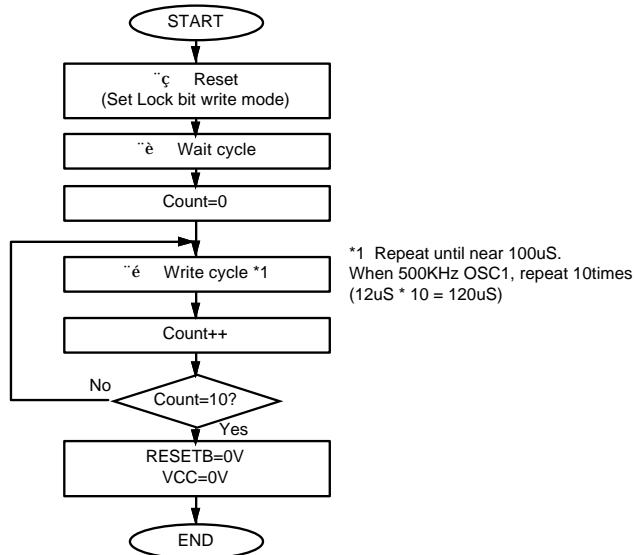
START

¨ç Reset
(Set Lock bit write mode)

¨è Wait cycle

Count=0

¨é Write cycle *1

*1 Repeat until near 100uS.
When 500KHz OSC1, repeat 10times
(12uS * 10 = 120uS)

Count++

No

Count=10?

Yes

RESETB=0V
VCC=0V

END